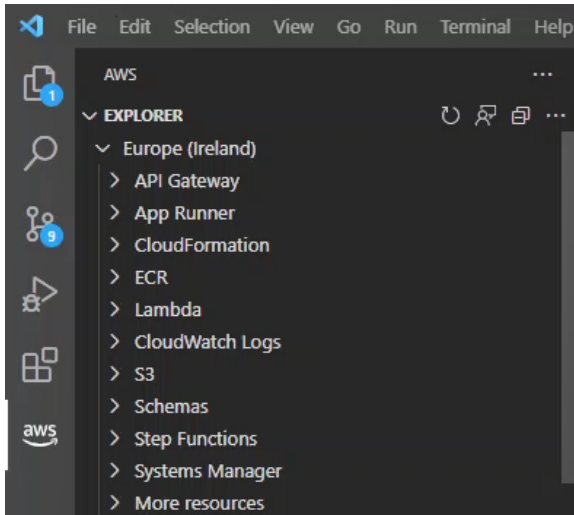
File Edit Selection View Go Run Terminal Help

1

9

aws

AWS ...

EXPLORER

Europe (Ireland)

API Gateway

App Runner

CloudFormation

ECR

Lambda

CloudWatch Logs

S3

Schemas

Step Functions

Systems Manager

More resources